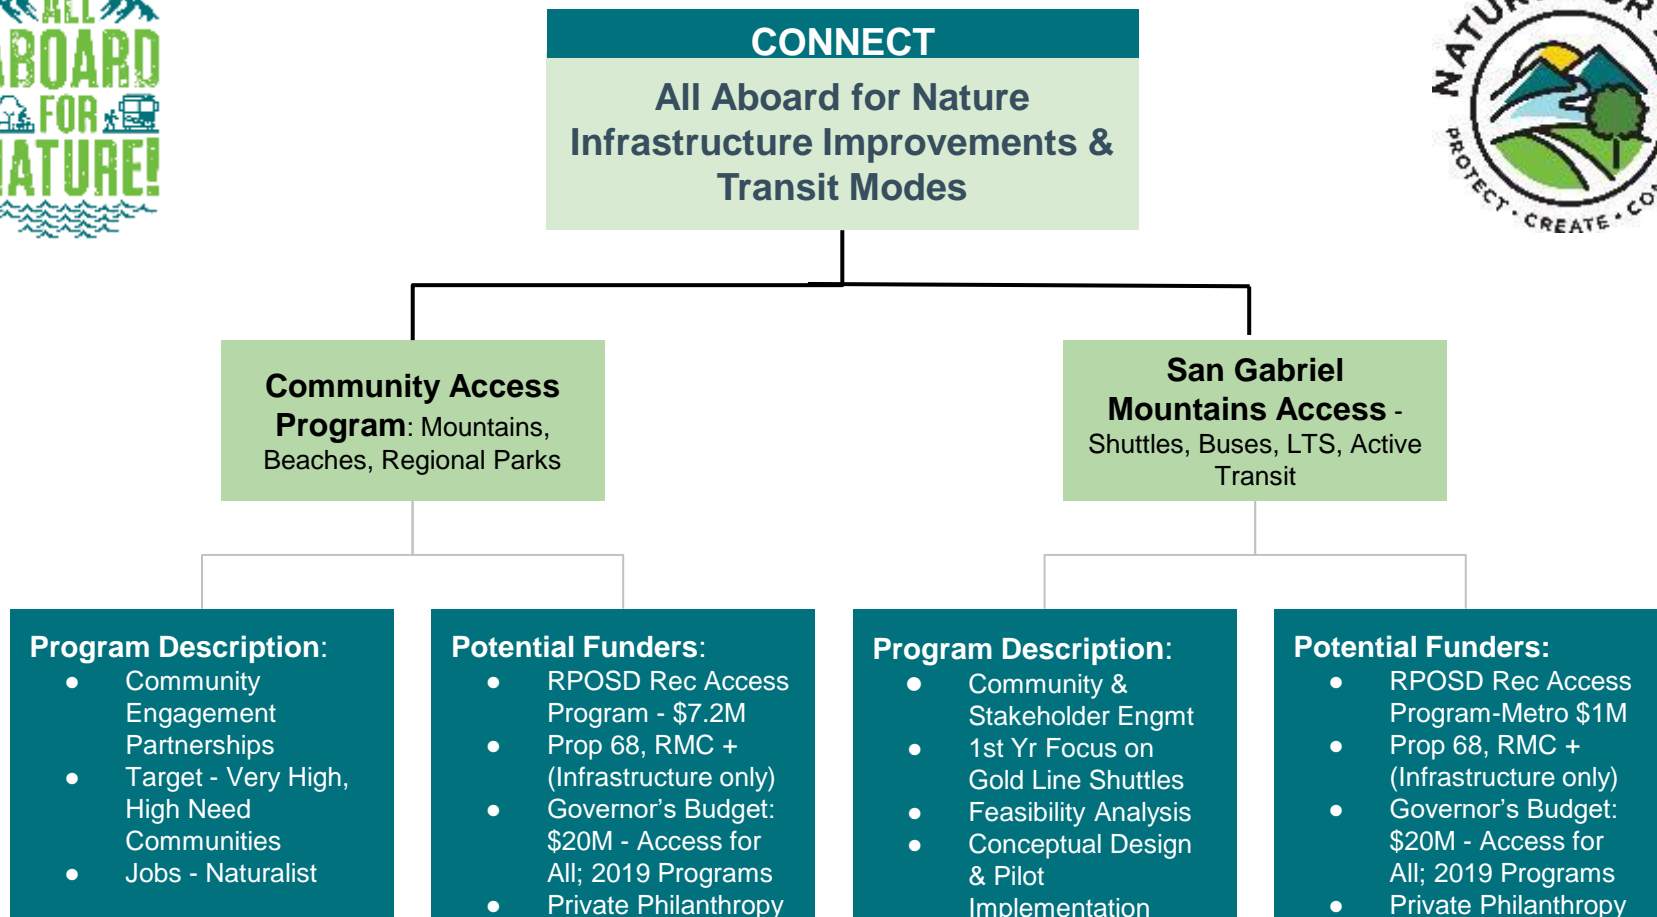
ALL BOARD FOR NATURE!

CONNECT

All Aboard for Nature Infrastructure Improvements & Transit Modes

NATURE FOR ALL
PROTECT • CREATE • CO

**Community Access Program**: Mountains, Beaches, Regional Parks

**San Gabriel Mountains Access** - Shuttles, Buses, LTS, Active Transit

**Program Description**:
- Community Engagement Partnerships
- Target - Very High, High Need Communities
- Jobs - Naturalist

**Potential Funders**:
- RPOSD Rec Access Program - $7.2M
- Prop 68, RMC + (Infrastructure only)
- Governor’s Budget: $20M - Access for All; 2019 Programs
- Private Philanthropy

**Program Description**:
- Community & Stakeholder Engmt
- 1st Yr Focus on Gold Line Shuttles
- Feasibility Analysis
- Conceptual Design & Pilot Implementation

**Potential Funders:**
- RPOSD Rec Access Program-Metro $1M
- Prop 68, RMC + (Infrastructure only)
- Governor’s Budget: $20M - Access for All; 2019 Programs
- Private Philanthropy